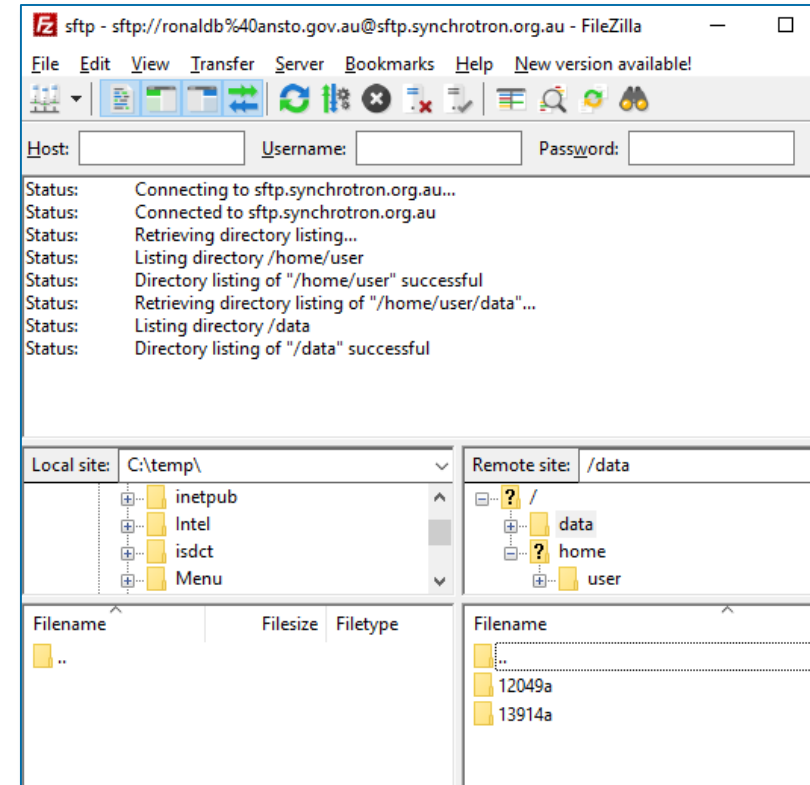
sftp - sftp://ronaldb%40ansto.gov.au@sftp.synchrotron.org.au - FileZilla

File Edit View Transfer Server Bookmarks Help New version available!

Host: Username: Password:

Status: Connecting to sftp.synchrotron.org.au...
Status: Connected to sftp.synchrotron.org.au
Status: Retrieving directory listing...
Status: Listing directory /home/user
Status: Directory listing of "/home/user" successful
Status: Retrieving directory listing of "/home/user/data"...
Status: Listing directory /data
Status: Directory listing of "/data" successful

Local site: C:\temp\

inetpub
Intel
isdct
Menu

Remote site: /data

/
data
home
user

| Filename | Filesize | Filetype |
|---|---|---|
| .. | | |

| Filename |
|---|
| .. |
| 12049a |
| 13914a |